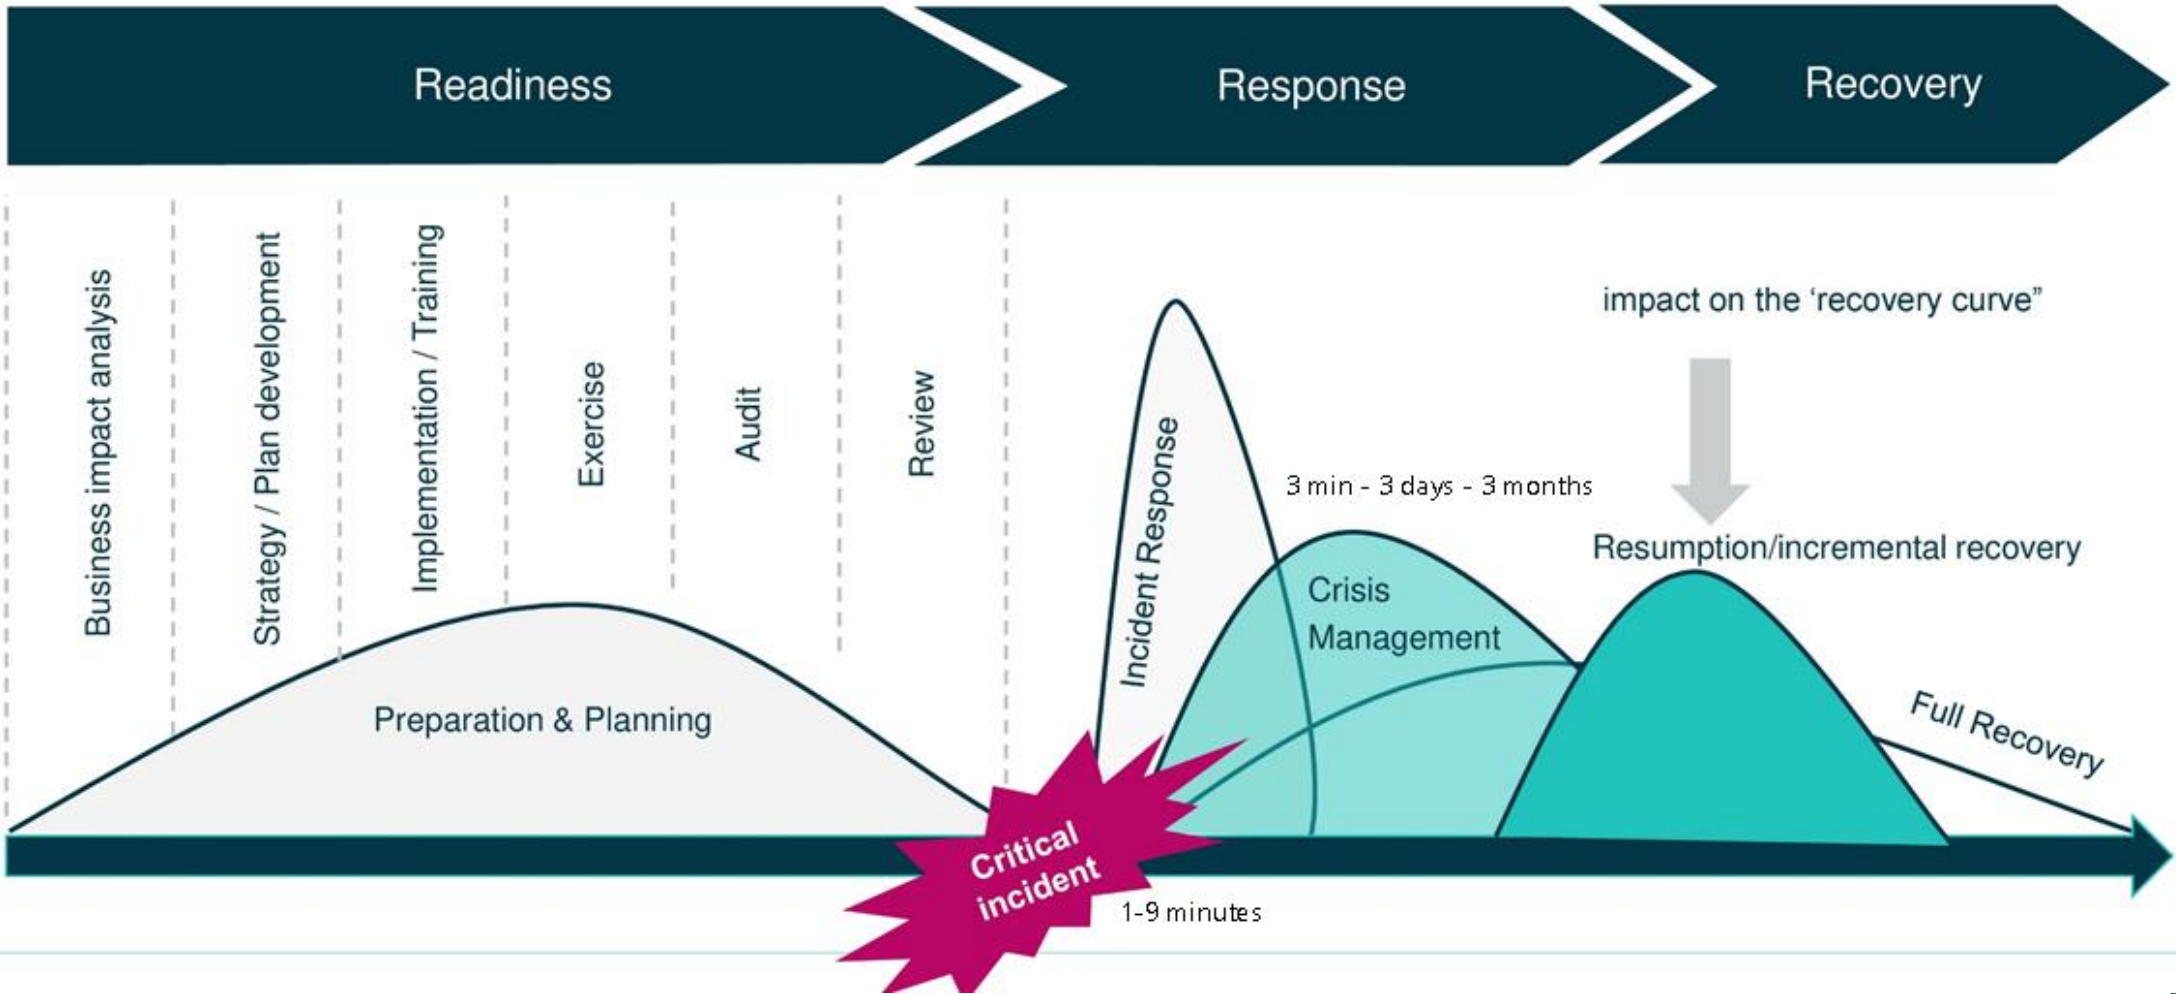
Readiness

Response

Recovery

Business impact analysis

Strategy / Plan development

Implementation / Training

Exercise

Audit

Review

Preparation & Planning

Incident Response

3 min - 3 days - 3 months

Crisis Management

impact on the 'recovery curve"

Resumption/incremental recovery

Full Recovery

Critical incident

1-9 minutes